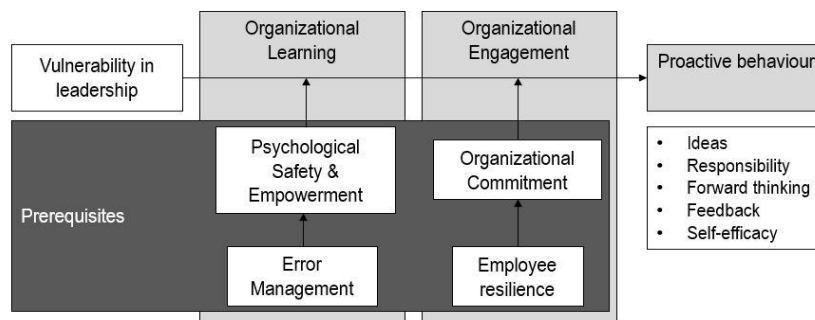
Organizational Learning

Organizational Engagement

Vulnerability in leadership

Proactive behaviour

Psychological Safety & Empowerment

Organizational Commitment

Prerequisites

Error Management

Employee resilience

- Ideas
- Responsibility
- Forward thinking
- Feedback
- Self-efficacy